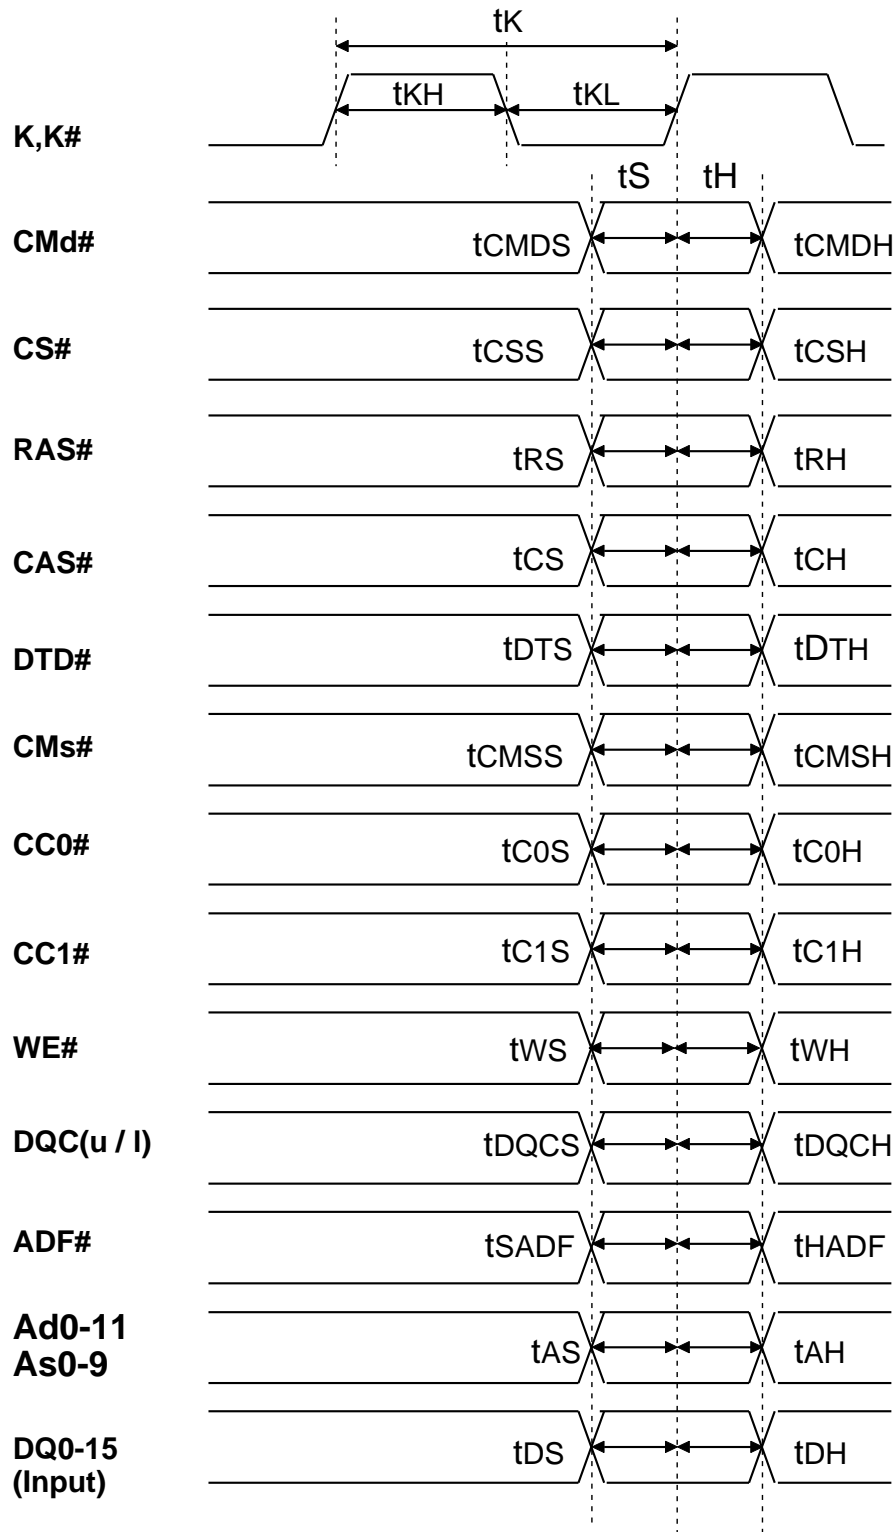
tK
tKH
tKL
K,K#
tS
tH
CMd#
tCMDS
tCMDH
CS#
tCSS
tCSH
RAS#
tRS
tRH
CAS#
tCS
tCH
DTD#
tDTS
tDTH
CMs#
tCMSS
tCMSH
CC0#
tC0S
tC0H
CC1#
tC1S
tC1H
WE#
tWS
tWH
DQC(u / l)
tDQCS
tDQCH
ADF#
tSADF
tHADF
Ad0-11
As0-9
tAS
tAH
DQ0-15
(Input)
tDS
tDH